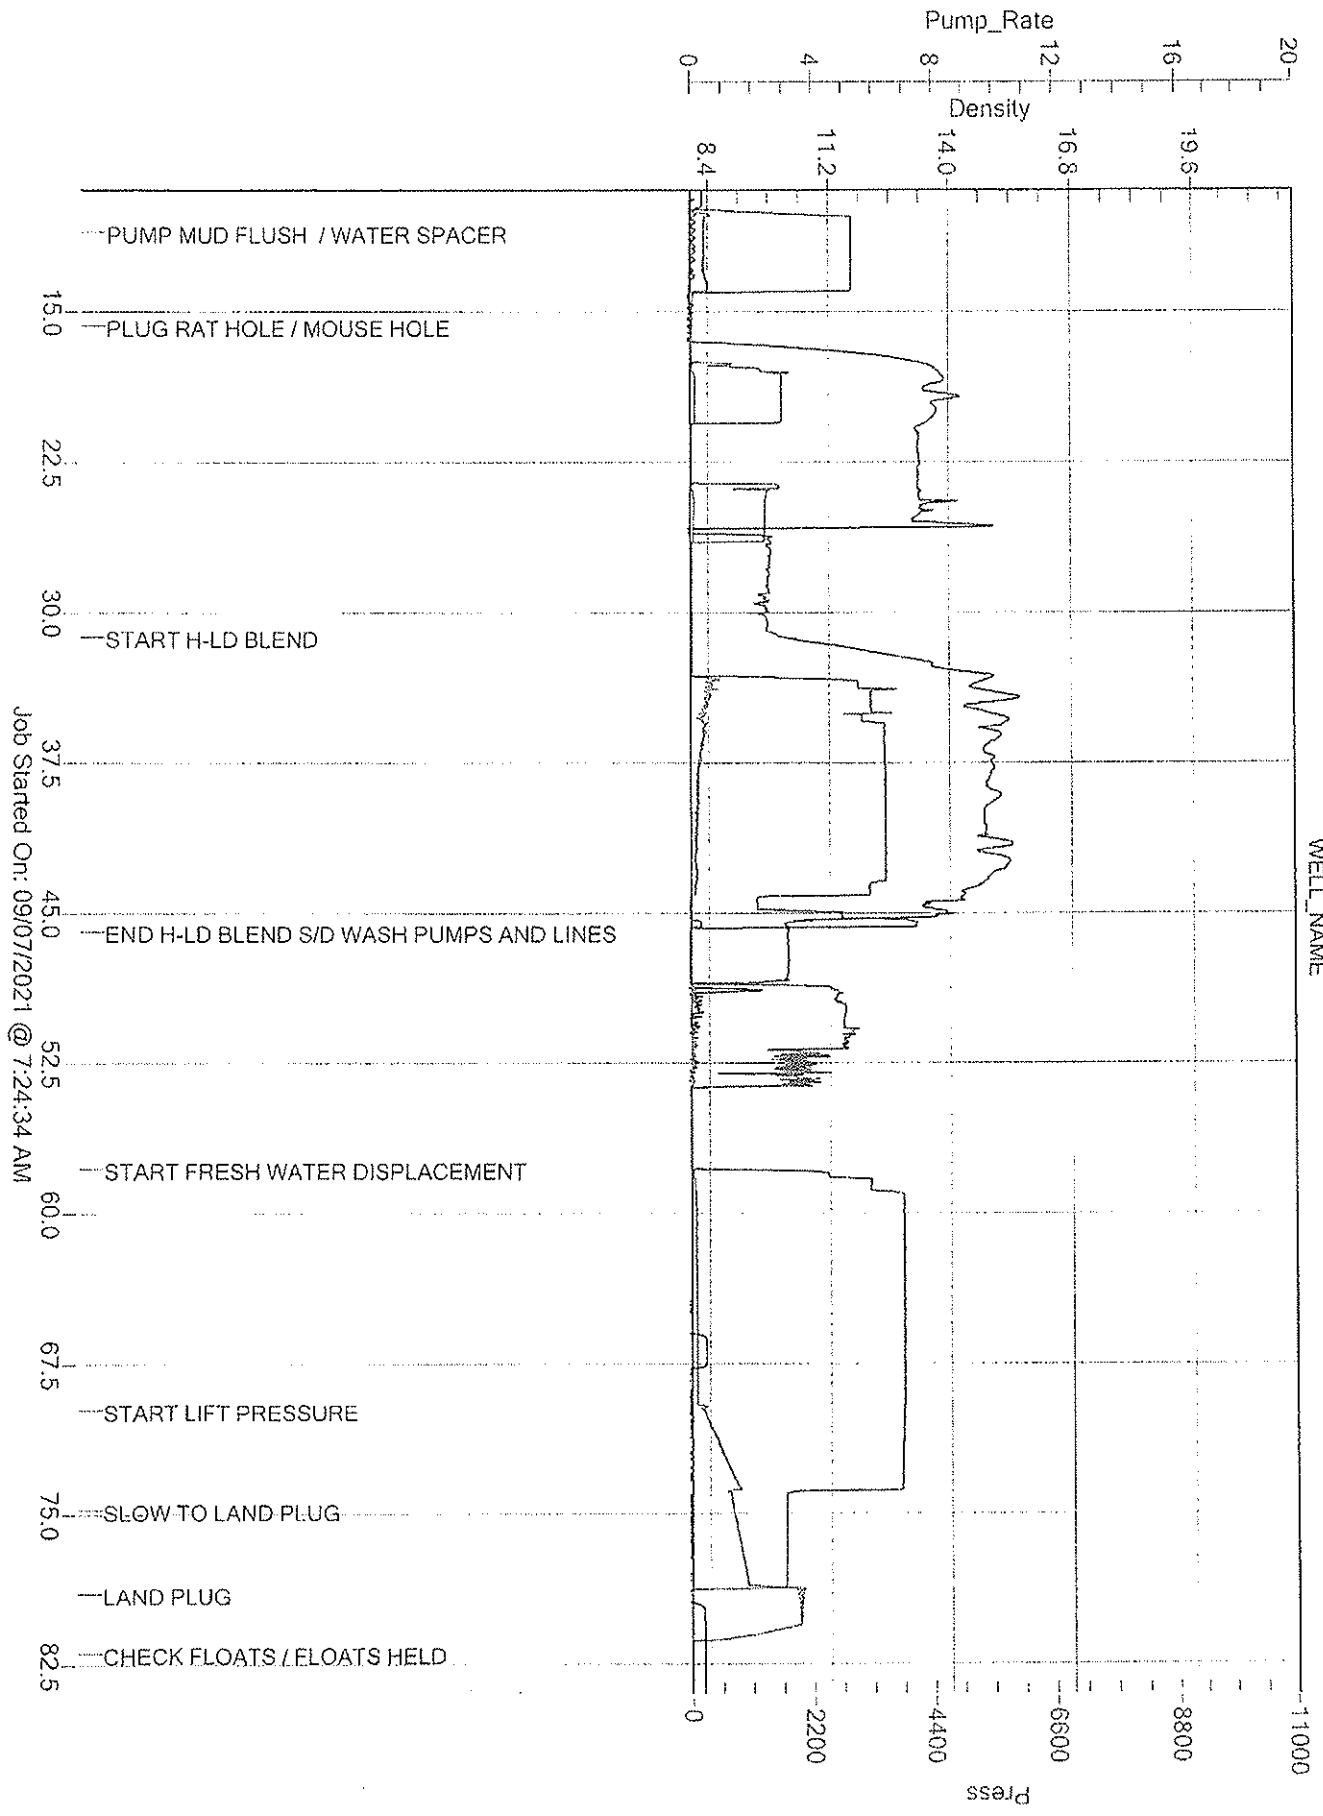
Pump_Rate
0 4 8 12 16 20
Density
8.4 11.2 14.0 16.8 19.6

PUMP MUD FLUSH / WATER SPACER
15.0 PLUG RAT HOLE / MOUSE HOLE
22.5
30.0 START H-LD BLEND
37.5
45.0 END H-LD BLEND S/D WASH PUMPS AND LINES
52.5
START FRESH WATER DISPLACEMENT
60.0
67.5
START LIFT PRESSURE
75.0 SLOW TO LAND PLUG
LAND PLUG
82.5 CHECK FLOATS / FLOATS HELD

Job Started On: 09/07/2021 @ 7:24:34 AM

WELL_NAME

0 2200 4400 6600 8800 11000
Press